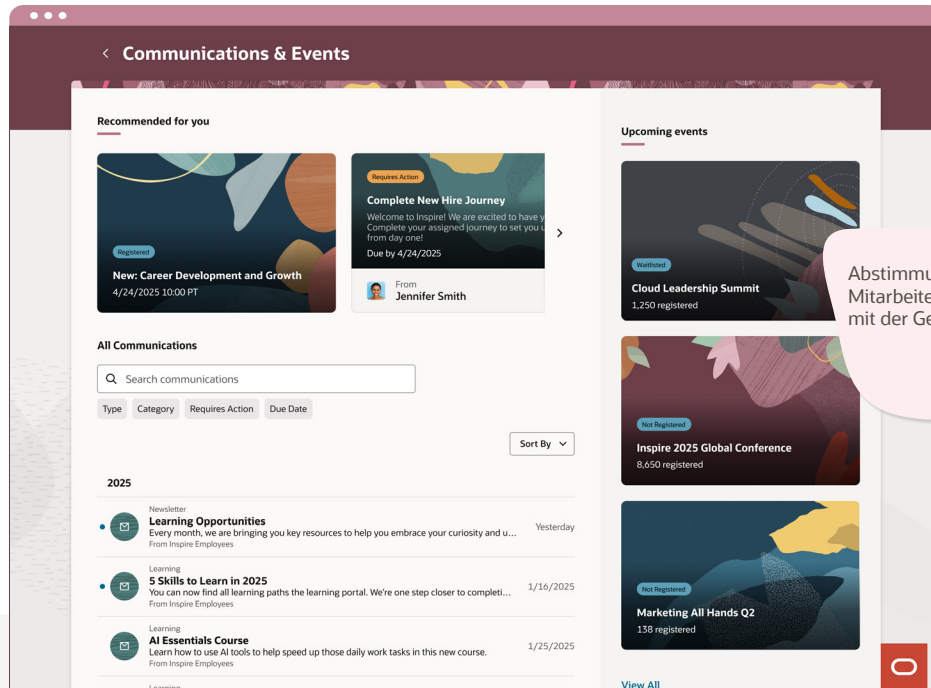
Communications & Events

Recommended for you

Registered
New: Career Development and Growth
4/24/2025 10:00 PT

Requires Action
Complete New Hire Journey
Welcome to Inspire! We are excited to have y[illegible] Complete your assigned journey to set you u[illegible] from day one!
Due by 4/24/2025

From
Jennifer Smith

All Communications

Search communications

Type
Category
Requires Action
Due Date

Sort By

2025

Newsletter
Learning Opportunities
Every month, we are bringing you key resources to help you embrace your curiosity and u...
From Inspire Employees
Yesterday

Learning
5 Skills to Learn in 2025
You can now find all learning paths the learning portal. We're one step closer to completi...
From Inspire Employees
1/16/2025

Learning
AI Essentials Course
Learn how to use AI tools to help speed up those daily work tasks in this new course.
From Inspire Employees
1/25/2025

Learning

Upcoming events

Waitlisted
Cloud Leadership Summit
1,250 registered

Not Registered
Inspire 2025 Global Conference
8,650 registered

Not Registered
Marketing All Hands Q2
138 registered

View All

Abstimmu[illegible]
Mitarbeite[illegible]
mit der Ge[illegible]